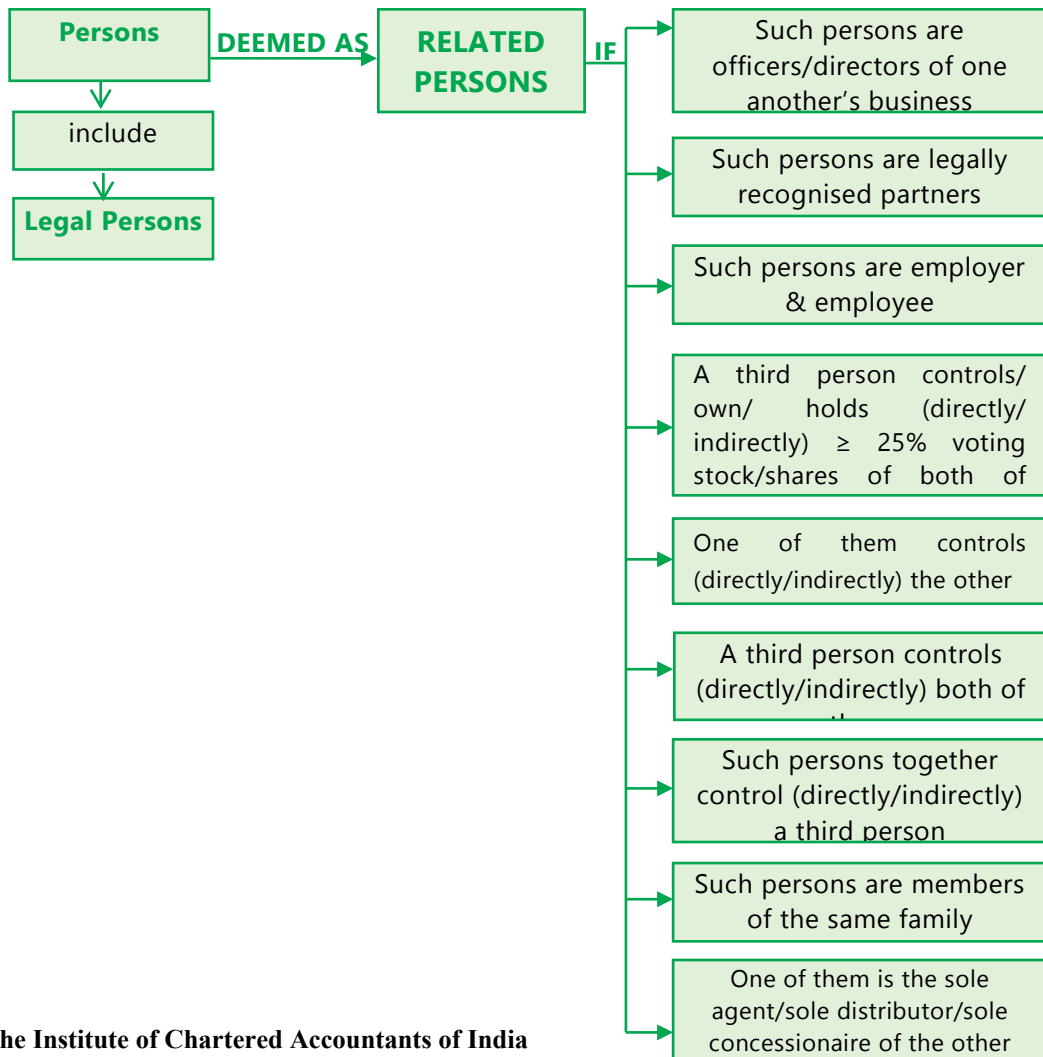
Persons

include

Legal Persons

DEEMED AS

RELATED PERSONS

IF

Such persons are officers/directors of one another's business

Such persons are legally recognised partners

Such persons are employer & employee

A third person controls/ own/ holds (directly/ indirectly) ≥ 25% voting stock/shares of both of

One of them controls (directly/indirectly) the other

A third person controls (directly/indirectly) both of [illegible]

Such persons together control (directly/indirectly) a third person

Such persons are members of the same family

One of them is the sole agent/sole distributor/sole concessionaire of the other

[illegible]he Institute of Chartered Accountants of India